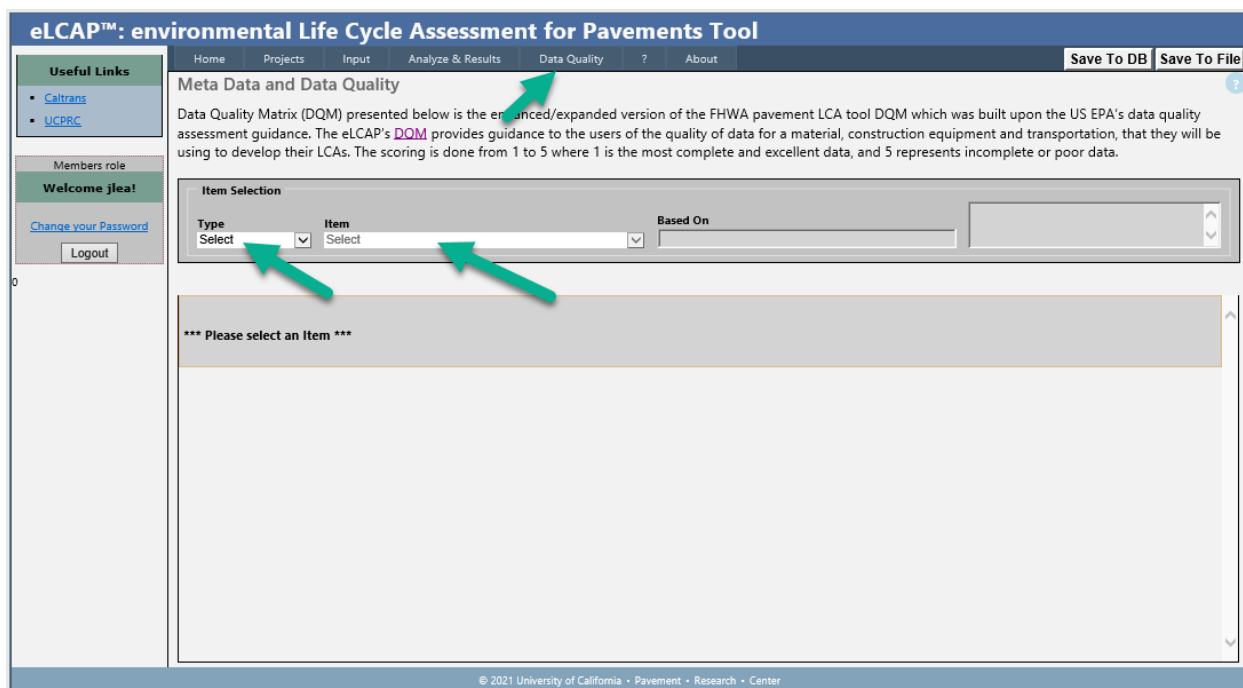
eLCAP™: environmental Life Cycle Assessment for Pavements Tool

Home | Projects | Input | Analyze & Results | Data Quality | ? | About

Save To DB | Save To File

Useful Links
- Caltrans
- UCPRC

Members role
Welcome jlea!
Change your Password
Logout

0

Meta Data and Data Quality

Data Quality Matrix (DQM) presented below is the en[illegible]anced/expanded version of the FHWA pavement LCA tool DQM which was built upon the US EPA's data quality assessment guidance. The eLCAP's DQM provides guidance to the users of the quality of data for a material, construction equipment and transportation, that they will be using to develop their LCAs. The scoring is done from 1 to 5 where 1 is the most complete and excellent data, and 5 represents incomplete or poor data.

Item Selection
Type
Select
Item
Select
Based On

*** Please select an Item ***

© 2021 University of California • Pavement • Research • Center